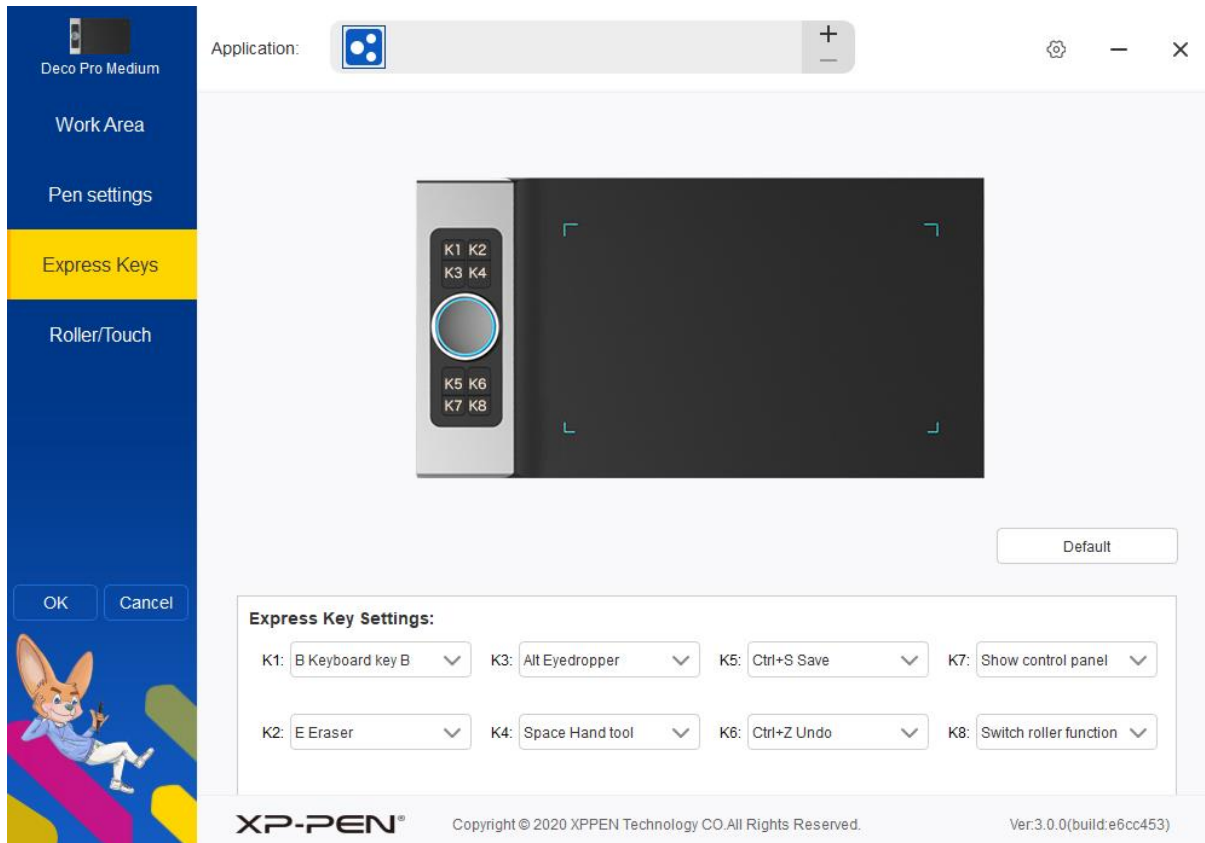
Deco Pro Medium

Work Area

Pen settings

Express Keys

Roller/Touch

OK Cancel

Application:

+
—

K1 K2
K3 K4

K5 K6
K7 K8

Default

Express Key Settings:

K1: B Keyboard key B
K3: Alt Eyedropper
K5: Ctrl+S Save
K7: Show control panel
K2: E Eraser
K4: Space Hand tool
K6: Ctrl+Z Undo
K8: Switch roller function

XP-PEN®

Copyright © 2020 XPPEN Technology CO.All Rights Reserved.

Ver:3.0.0(build:e6cc453)